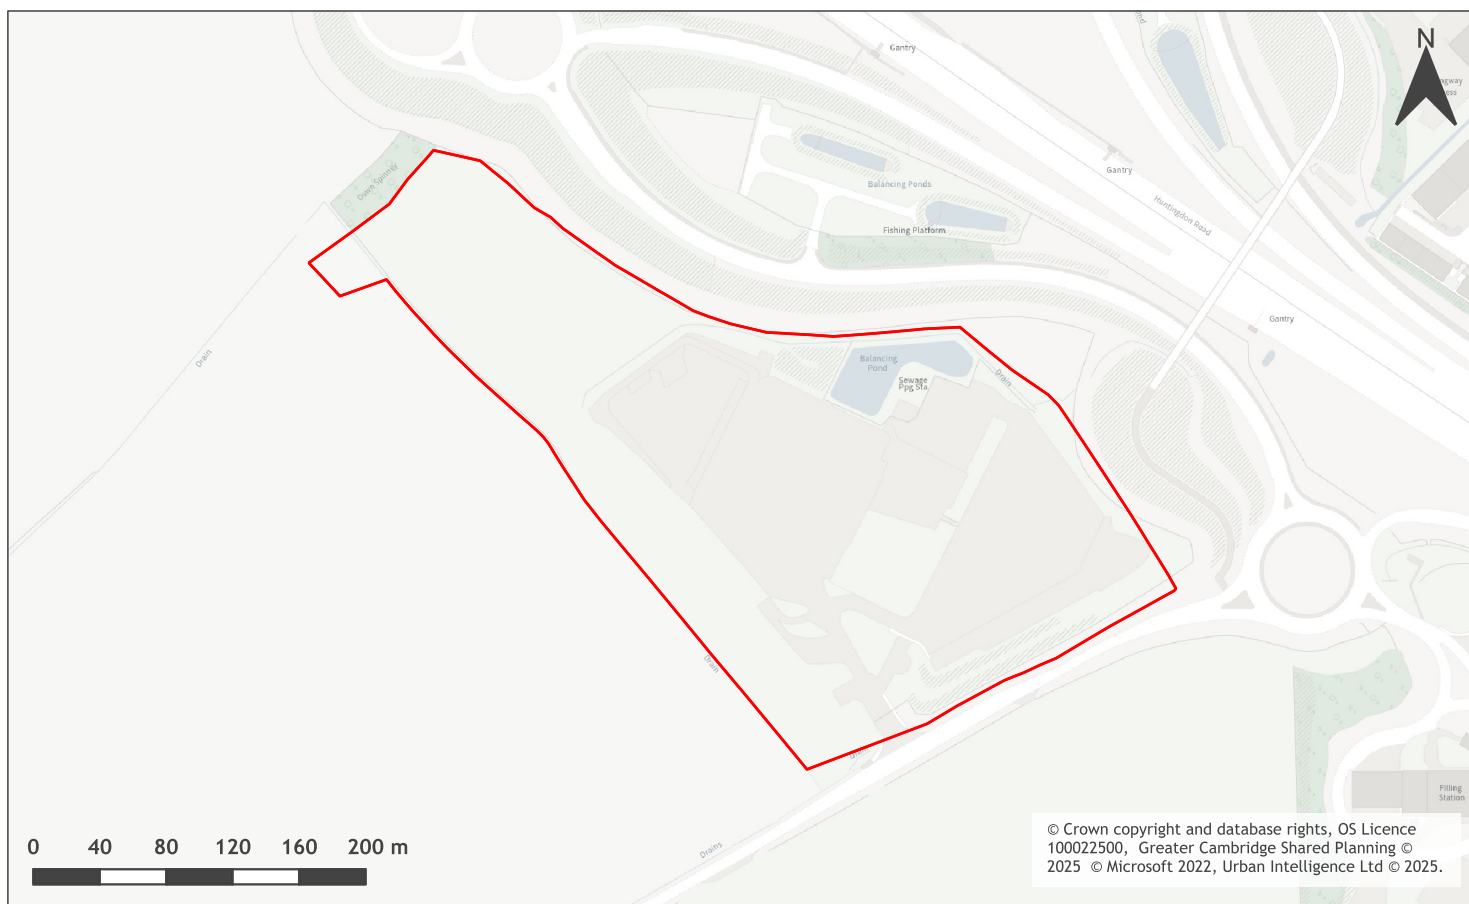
N

Gantry

Gantry

Huntingdon Road

Gantry

Balancing Ponds

Fishing Platform

Dawn Spinney

Drain

Balancing Pond

Sewage Ppg Sta

Drain

Drain

Drain

Drains

Filling Station

0 40 80 120 160 200 m

© Crown copyright and database rights, OS Licence 100022500, Greater Cambridge Shared Planning © 2025 © Microsoft 2022, Urban Intelligence Ltd © 2025.